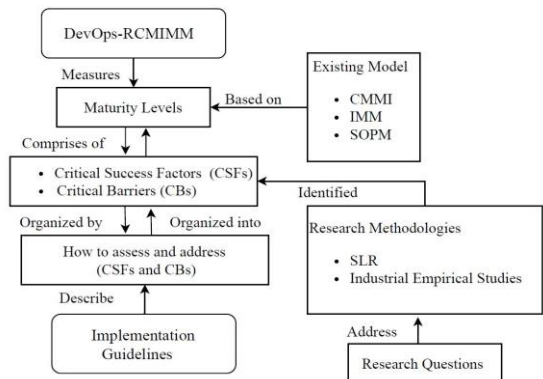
DevOps-RCMIMM

Measures

Maturity Levels

Based on

Existing Model

- CMMI
- IMM
- SOPM

Comprises of

- Critical Success Factors (CSFs)
- Critical Barriers (CBs)

Identified

Organized by

Organized into

How to assess and address (CSFs and CBs)

Research Methodologies

- SLR
- Industrial Empirical Studies

Describe

Implementation Guidelines

Address

Research Questions